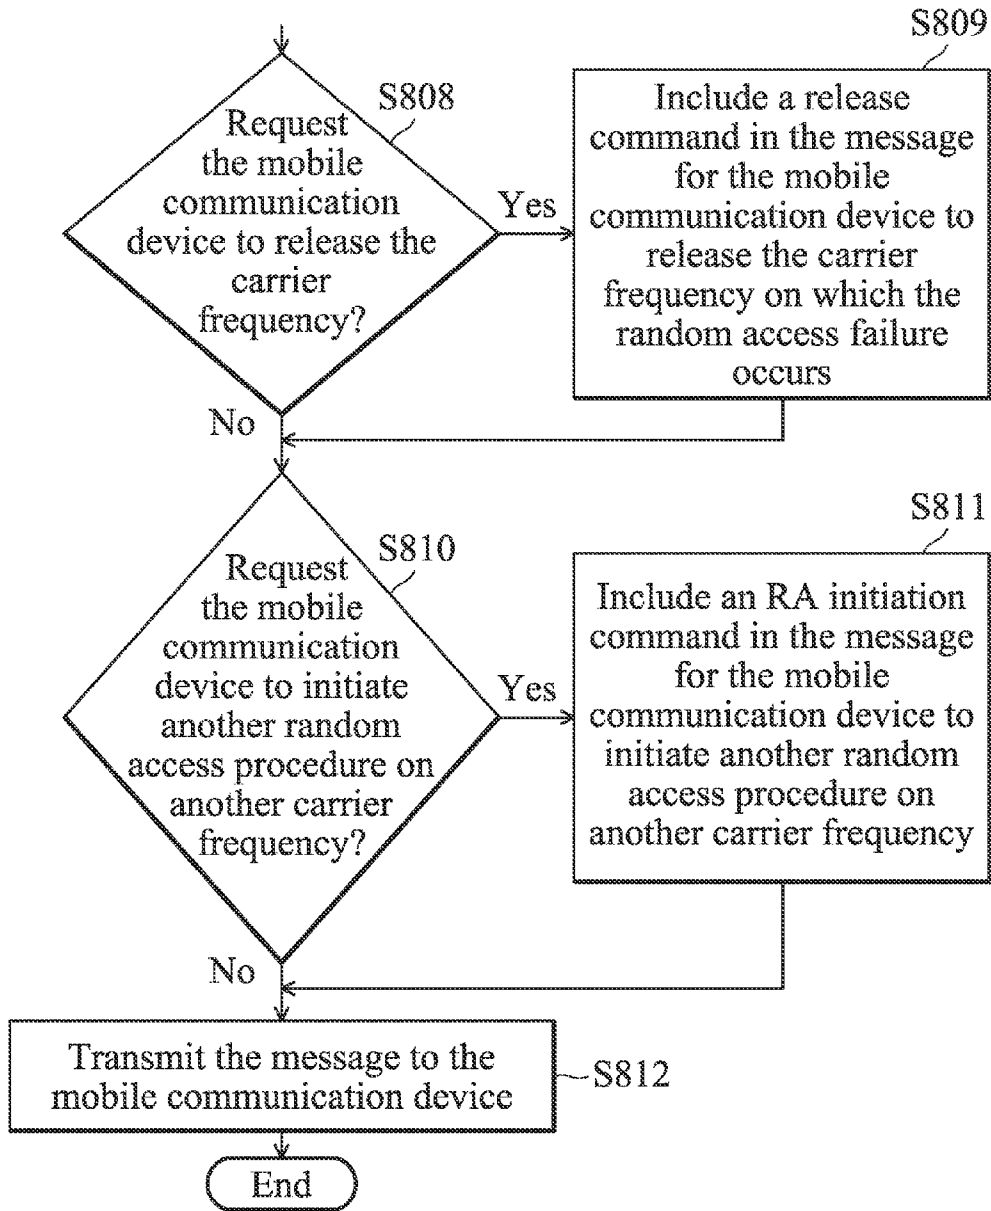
S808

Request the mobile communication device to release the carrier frequency?

Yes

S809

Include a release command in the message for the mobile communication device to release the carrier frequency on which the random access failure occurs

No

S810

Request the mobile communication device to initiate another random access procedure on another carrier frequency?

Yes

S811

Include an RA initiation command in the message for the mobile communication device to initiate another random access procedure on another carrier frequency

No

Transmit the message to the mobile communication device

S812

End